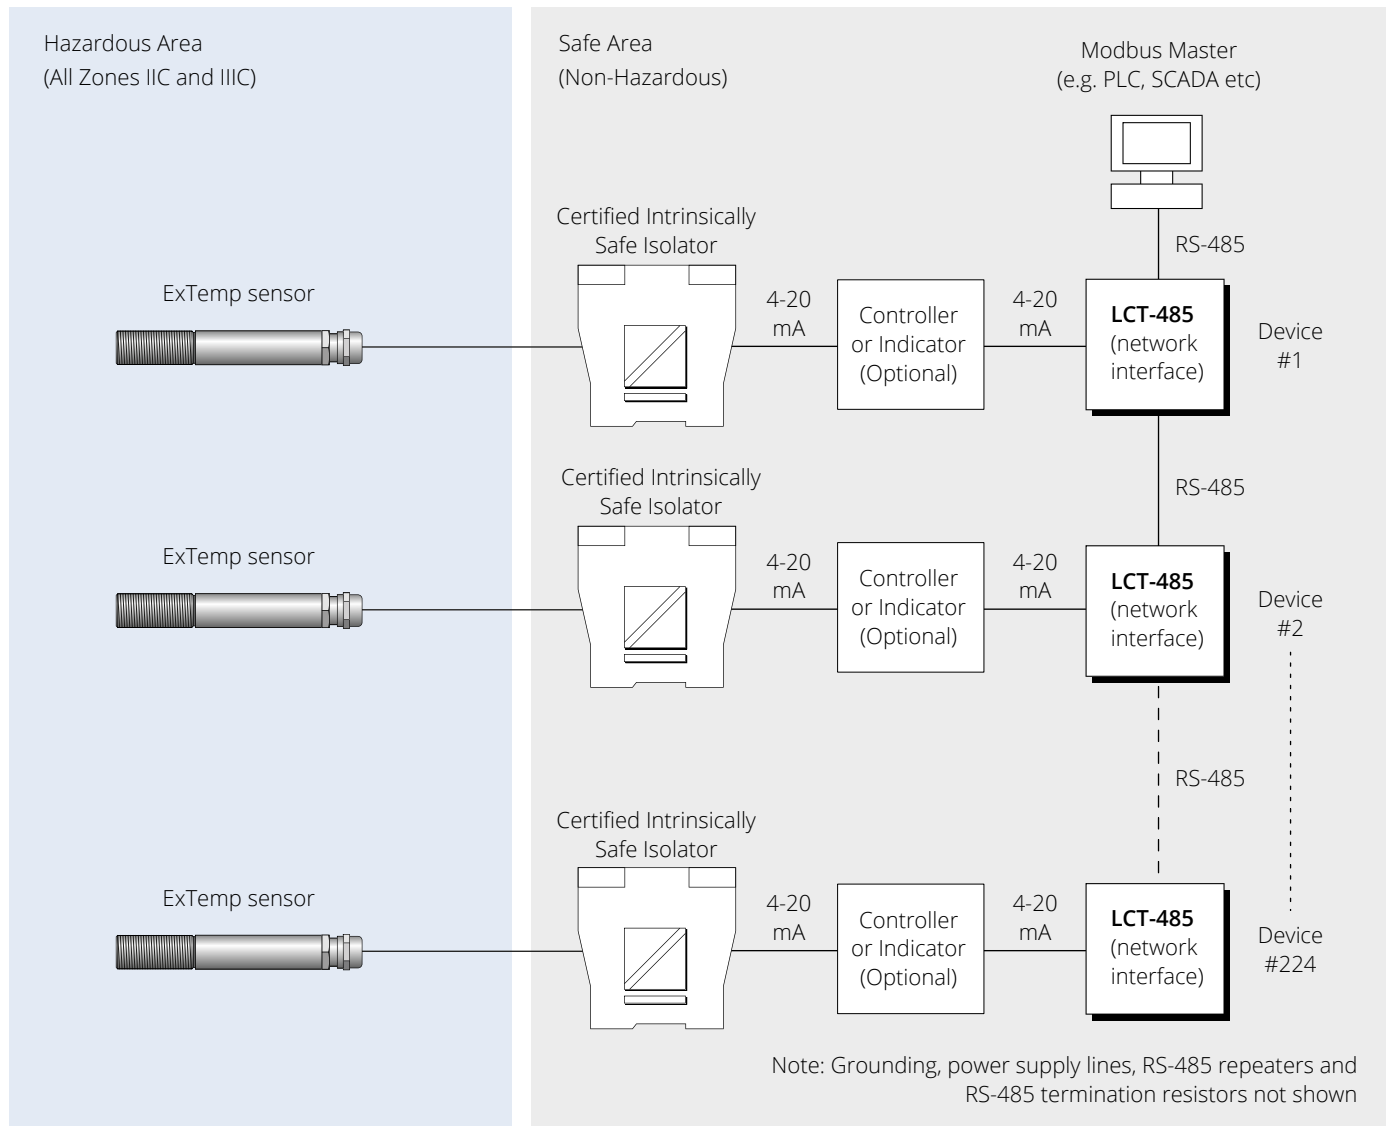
Hazardous Area
(All Zones IIC and IIIC)

Safe Area
(Non-Hazardous)

Modbus Master
(e.g. PLC, SCADA etc)

RS-485

Certified Intrinsically Safe Isolator

ExTemp sensor

4-20 mA

Controller or Indicator (Optional)

4-20 mA

**LCT-485** (network interface)

Device #1

RS-485

Certified Intrinsically Safe Isolator

ExTemp sensor

4-20 mA

Controller or Indicator (Optional)

4-20 mA

**LCT-485** (network interface)

Device #2

RS-485

Certified Intrinsically Safe Isolator

ExTemp sensor

4-20 mA

Controller or Indicator (Optional)

4-20 mA

**LCT-485** (network interface)

Device #224

Note: Grounding, power supply lines, RS-485 repeaters and RS-485 termination resistors not shown